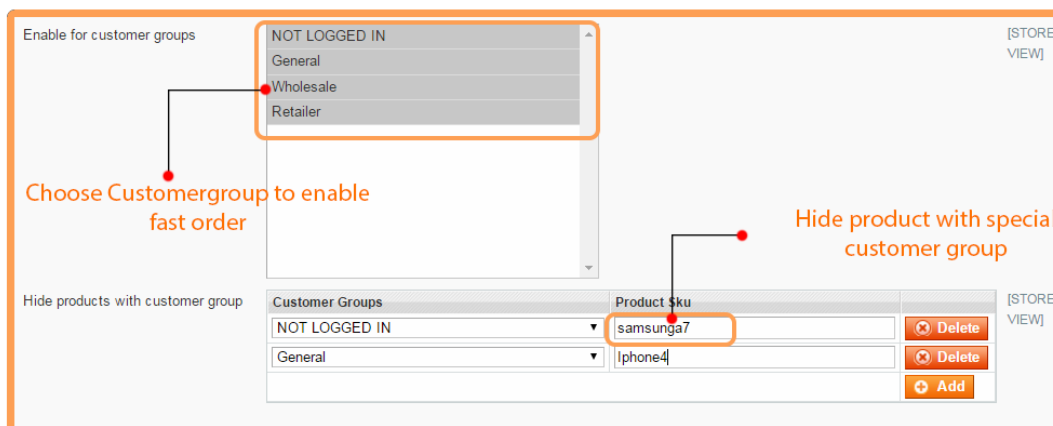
Enable for customer groups

NOT LOGGED IN
General
Wholesale
Retailer

[STORE VIEW]

Choose Customergroup to enable fast order

Hide product with special customer group

Hide products with customer group

| Customer Groups | Product Sku | |
|---|---|---|
| NOT LOGGED IN | samsunga7 | Delete |
| General | Iphone4 | Delete |
| | | Add |

[STORE VIEW]